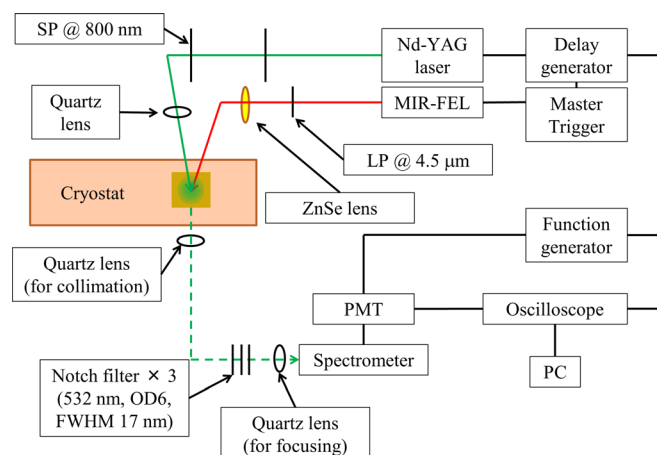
SP @ 800 nm

Nd-YAG laser

Delay generator

Quartz lens

MIR-FEL

Master Trigger

LP @ 4.5 μm

Cryostat

ZnSe lens

Function generator

Quartz lens (for collimation)

PMT

Oscilloscope

Notch filter × 3 (532 nm, OD6, FWHM 17 nm)

Spectrometer

PC

Quartz lens (for focusing)